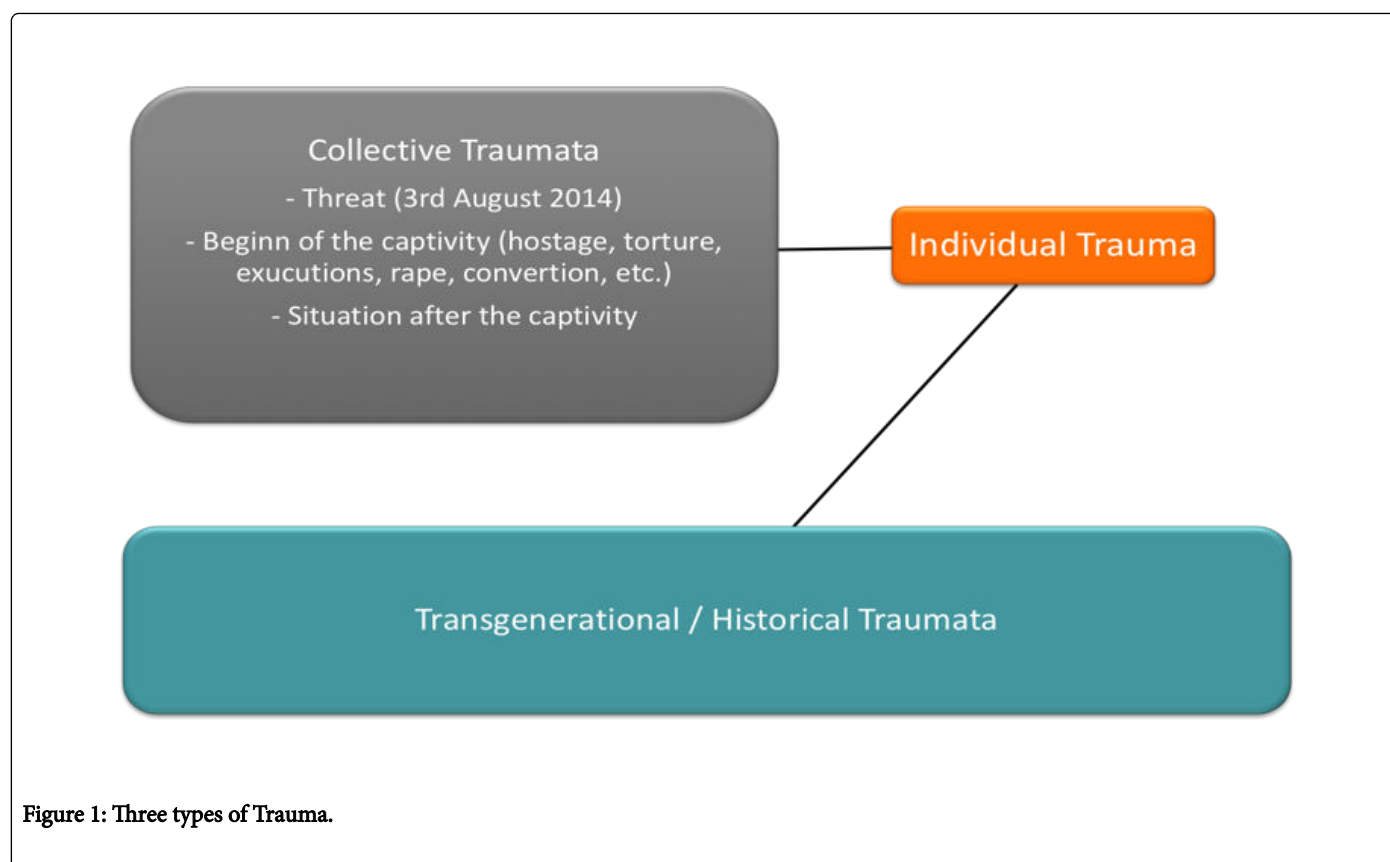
Collective Traumata

- Threat (3rd August 2014)

- Beginn of the captivity (hostage, torture, exucutions, rape, convertion, etc.)

- Situation after the captivity

Individual Trauma

Transgenerational / Historical Traumata

Figure 1: Three types of Trauma.